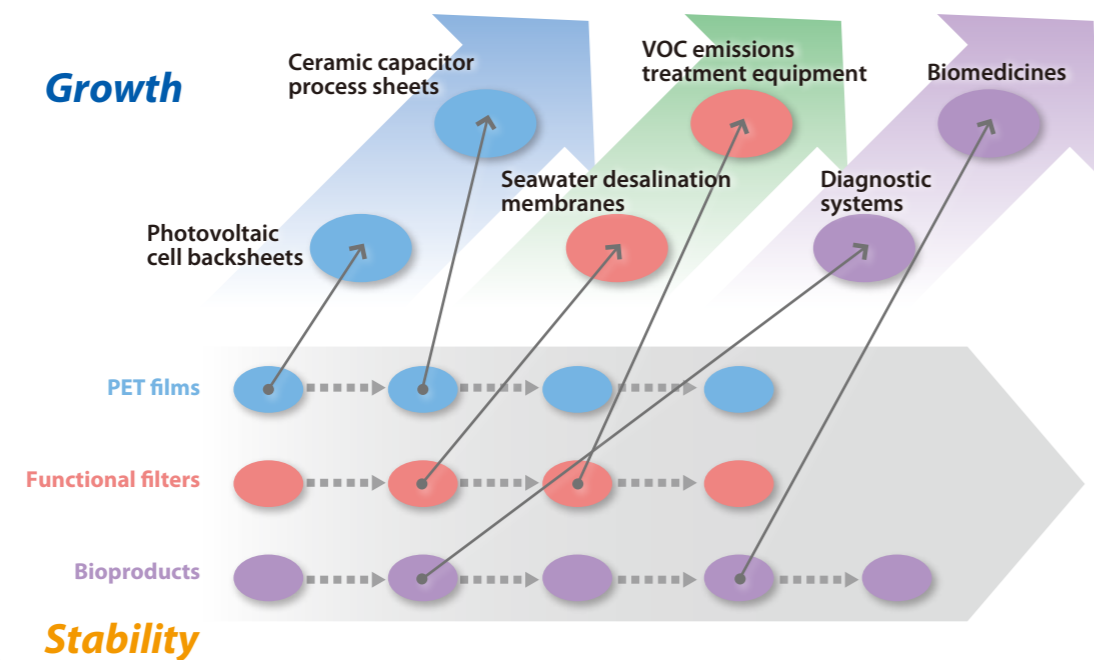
Growth

Ceramic capacitor process sheets

VOC emissions treatment equipment

Biomedicines

Seawater desalination membranes

Diagnostic systems

Photovoltaic cell backsheets

PET films

Functional filters

Bioproducts

Stability